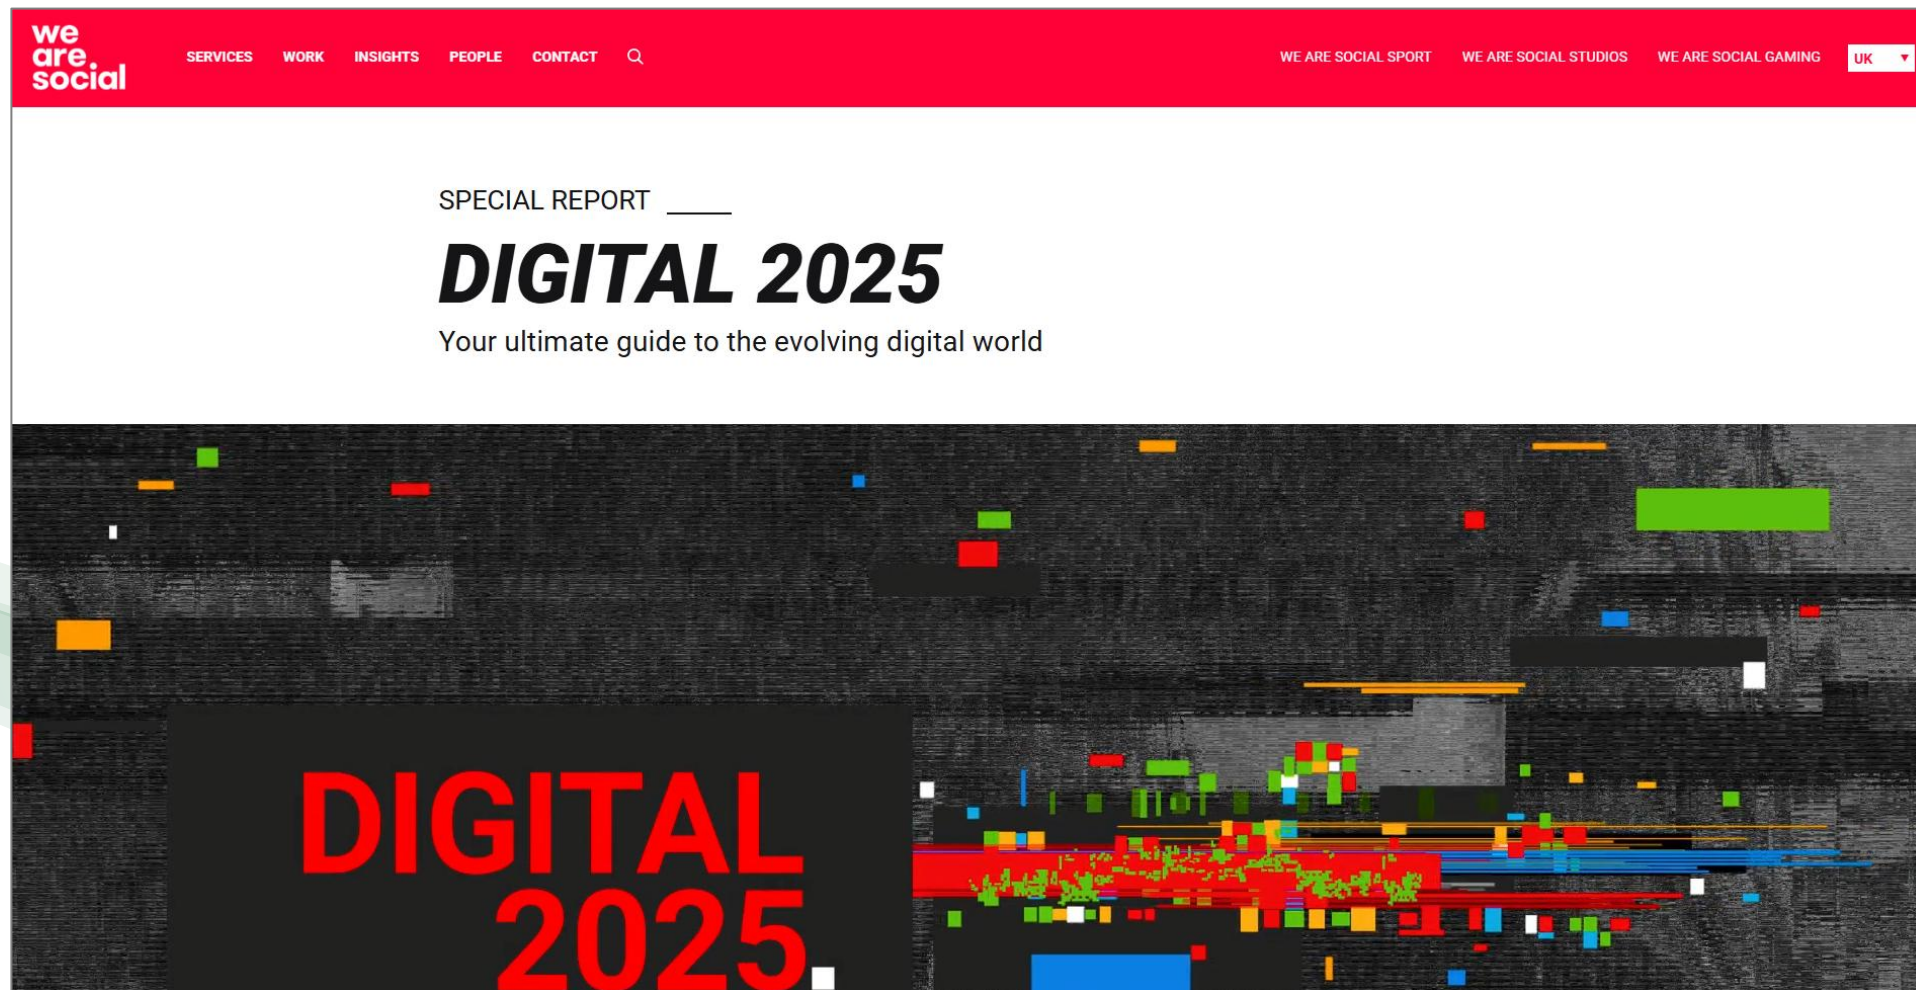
we are social

SERVICES WORK INSIGHTS PEOPLE CONTACT

WE ARE SOCIAL SPORT WE ARE SOCIAL STUDIOS WE ARE SOCIAL GAMING UK

SPECIAL REPORT

DIGITAL 2025

Your ultimate guide to the evolving digital world

DIGITAL 2025